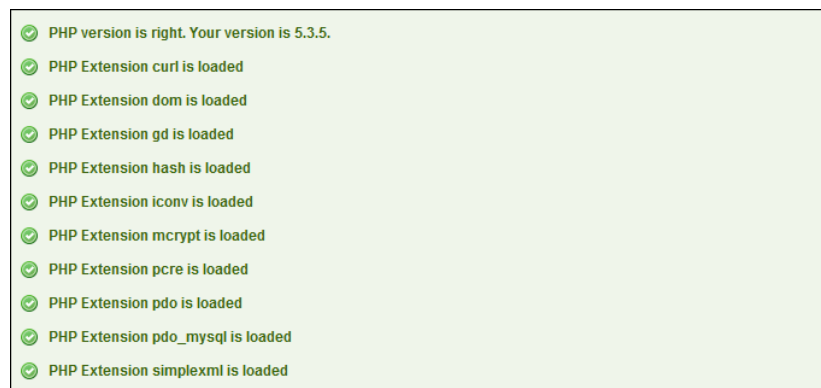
PHP version is right. Your version is 5.3.5.

PHP Extension curl is loaded

PHP Extension dom is loaded

PHP Extension gd is loaded

PHP Extension hash is loaded

PHP Extension iconv is loaded

PHP Extension mcrypt is loaded

PHP Extension pcre is loaded

PHP Extension pdo is loaded

PHP Extension pdo_mysql is loaded

PHP Extension simplexml is loaded